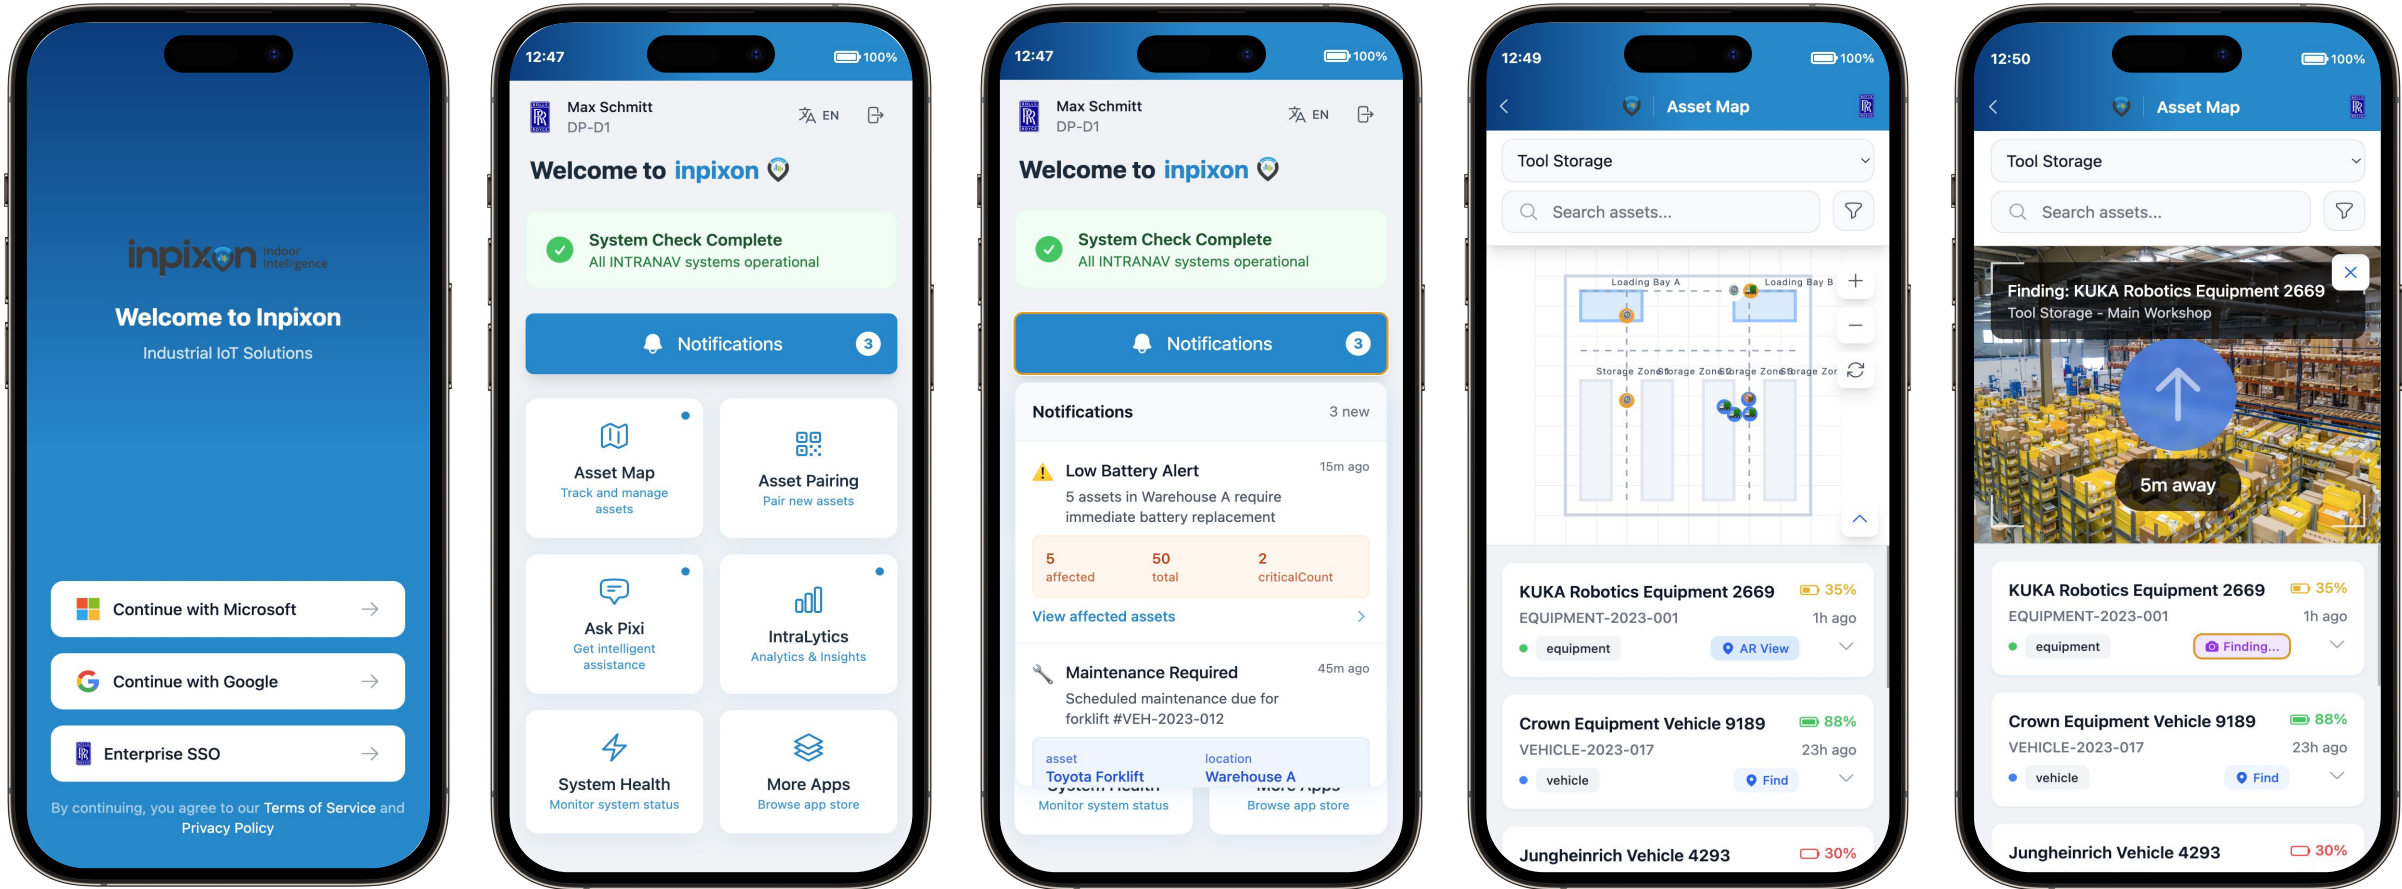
inpixon indoor intelligence

Welcome to Inpixon

Industrial IoT Solutions

Continue with Microsoft

Continue with Google

Enterprise SSO

By continuing, you agree to our Terms of Service and Privacy Policy

12:47 100%

Max Schmitt
DP-D1

EN

Welcome to inpixon

System Check Complete
All INTRANAV systems operational

Notifications 3

Asset Map
Track and manage assets

Asset Pairing
Pair new assets

Ask Pixi
Get intelligent assistance

IntraLytics
Analytics & Insights

System Health
Monitor system status

More Apps
Browse app store

12:47 100%

Max Schmitt
DP-D1

EN

Welcome to inpixon

System Check Complete
All INTRANAV systems operational

Notifications 3

Notifications 3 new

Low Battery Alert 15m ago
5 assets in Warehouse A require immediate battery replacement

| 5 affected | 50 total | 2 criticalCount |
|---|---|---|

View affected assets

Maintenance Required 45m ago
Scheduled maintenance due for forklift #VEH-2023-012

asset
Toyota Forklift

location
Warehouse A

Monitor system status

Browse app store

12:49 100%

Asset Map

Tool Storage

Search assets...

Loading Bay A

Loading Bay B

Storage Zone Storage Zone Storage Zone Storage Zor

KUKA Robotics Equipment 2669 35%
EQUIPMENT-2023-001 1h ago
equipment AR View

Crown Equipment Vehicle 9189 88%
VEHICLE-2023-017 23h ago
vehicle Find

Jungheinrich Vehicle 4293 30%

12:50 100%

Asset Map

Tool Storage

Search assets...

Finding: KUKA Robotics Equipment 2669
Tool Storage - Main Workshop

5m away

KUKA Robotics Equipment 2669 35%
EQUIPMENT-2023-001 1h ago
equipment Finding...

Crown Equipment Vehicle 9189 88%
VEHICLE-2023-017 23h ago
vehicle Find

Jungheinrich Vehicle 4293 30%